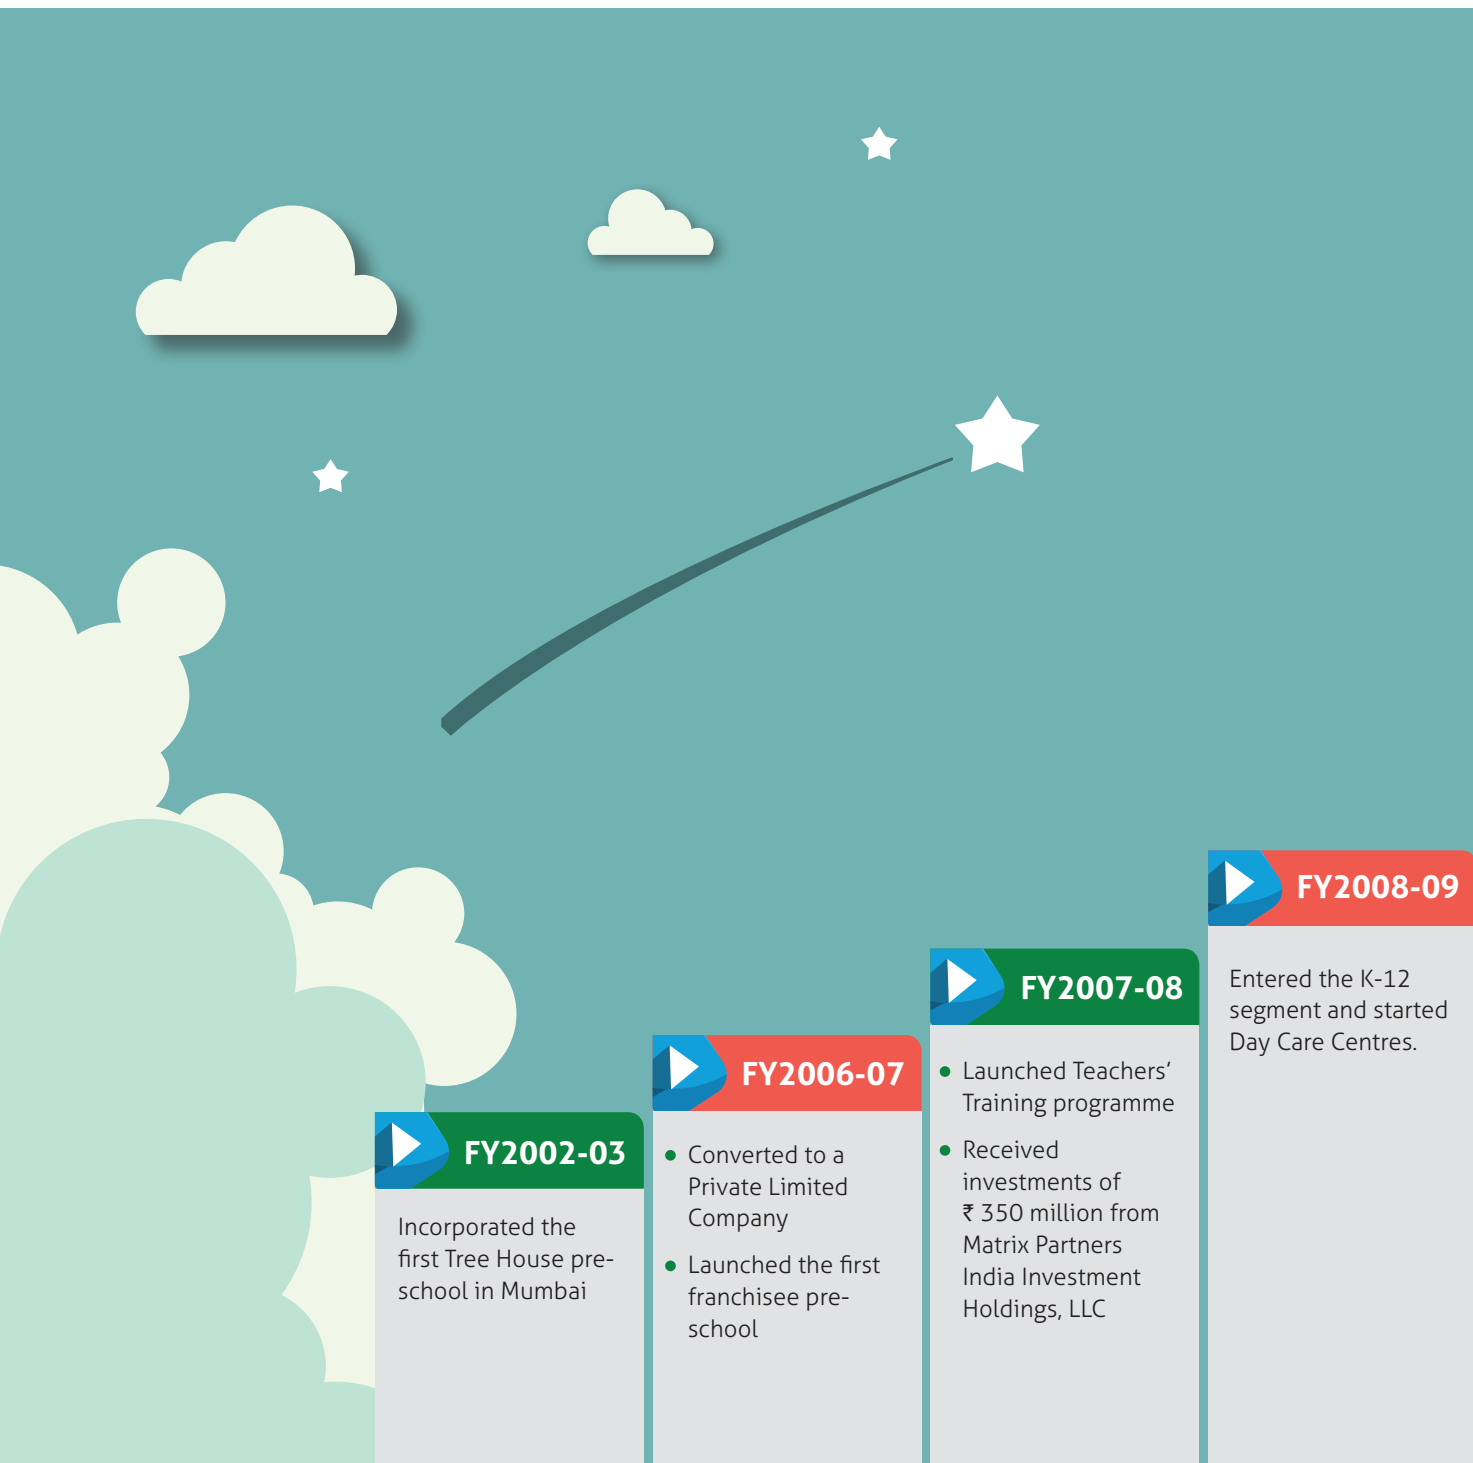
FY2002-03

Incorporated the first Tree House pre-school in Mumbai

FY2006-07

- Converted to a Private Limited Company
- Launched the first franchisee pre-school

FY2007-08

- Launched Teachers' Training programme
- Received investments of ₹ 350 million from Matrix Partners India Investment Holdings, LLC

FY2008-09

Entered the K-12 segment and started Day Care Centres.